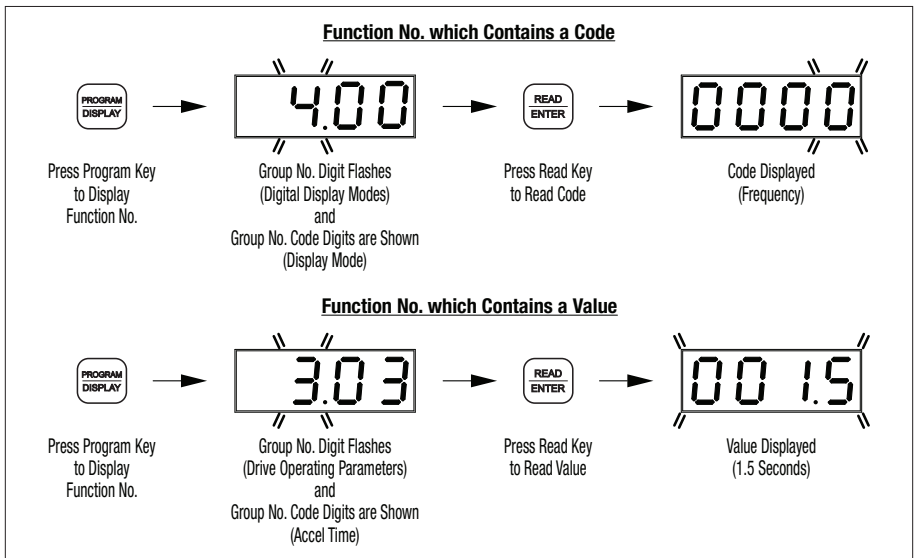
Function No. which Contains a Code

PROGRAM
DISPLAY

4.00

READ
ENTER

0000

Press Program Key to Display Function No.

Group No. Digit Flashes (Digital Display Modes) and Group No. Code Digits are Shown (Display Mode)

Press Read Key to Read Code

Code Displayed (Frequency)

Function No. which Contains a Value

PROGRAM
DISPLAY

3.03

READ
ENTER

001.5

Press Program Key to Display Function No.

Group No. Digit Flashes (Drive Operating Parameters) and Group No. Code Digits are Shown (Accel Time)

Press Read Key to Read Value

Value Displayed (1.5 Seconds)